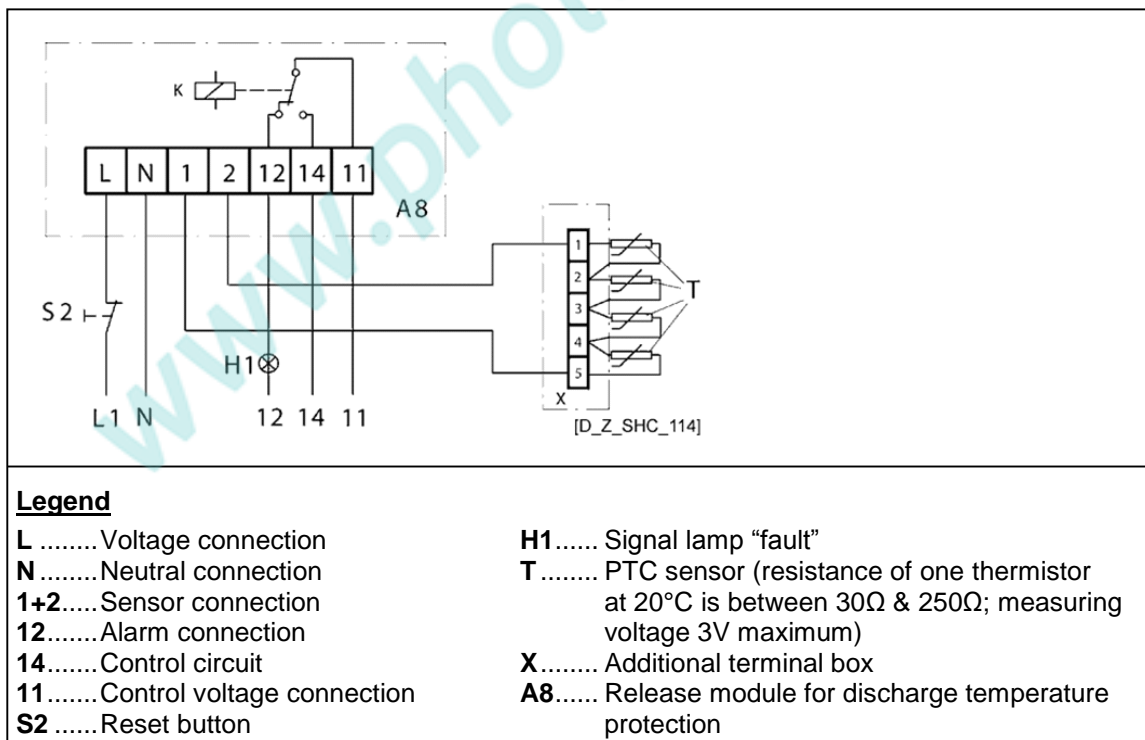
K

L N 1 2 12 14 11

A8

1
2
3
4
5

T

S2

H1

L1 N 12 14 11

X

[D_Z_SHC_114]

www.phot

**Legend**

**L** ........Voltage connection
**N** ........Neutral connection
**1+2**.....Sensor connection
**12**.......Alarm connection
**14**.......Control circuit
**11**.......Control voltage connection
**S2** ......Reset button

**H1**...... Signal lamp "fault"
**T**........ PTC sensor (resistance of one thermistor at 20°C is between 30Ω & 250Ω; measuring voltage 3V maximum)
**X**........ Additional terminal box
**A8**...... Release module for discharge temperature protection